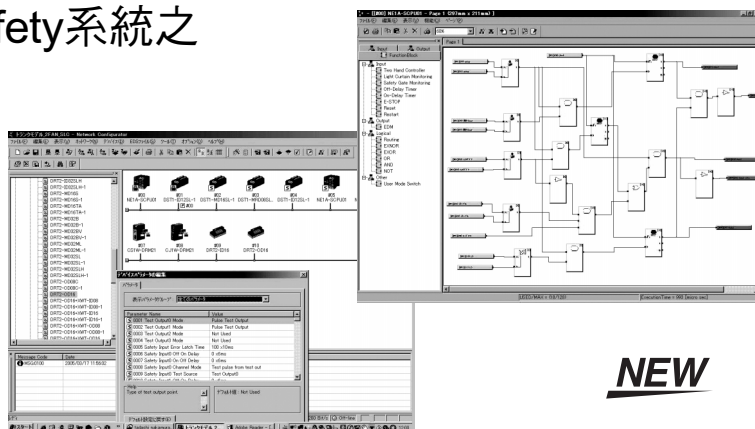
fety系統之

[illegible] NE1A-SCPU01 - Page 1

Input
Output
FunctionBlock
Input
Two Hand Controller
Light Curtain Monitoring
Safety Gate Monitoring
Off-Delay Timer
On-Delay Timer
E-STOP
Reset
Restart
Output
EDM
Logical
Routing
EXNOR
EXOR
OR
AND
NOT
Other
User Mode Switch

Page 1

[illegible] - Network Configurator

DRT2-ID32SL
DRT2-ID32SL-1
DRT2-MD16S
DRT2-MD16TA
DRT2-MD16TA-1
DRT2-MD32B
DRT2-MD32B-1
DRT2-MD32BV
DRT2-MD32BV-1
DRT2-MD32ML
DRT2-MD32ML-1
DRT2-MD32SL
DRT2-MD32SL-1
DRT2-MD32SLH
DRT2-MD32SLH-1
DRT2-OD08C
DRT2-OD08C-1

#00 NE1A-SCPU01
#01 DST1-ID12SL-1
#02 DST1-MD16SL-1
#03 DRT1-MRD08SL
#04 DST1-ID12SL-1
#05 NE1A-SCPU01
#07 CS1W-DRM21
#08 CJ1W-DRM21
#09 DRT2-ID16
#10 DRT2-OD16

Message Code | Date
NSG4100 | 2005/05/17 11:59:02

| Parameter Name | Value |
|---|---|
| 0001 Test Output0 Mode | Pulse Test Output |
| 0002 Test Output1 Mode | Pulse Test Output |
| 0003 Test Output2 Mode | Not Used |
| 0004 Test Output3 Mode | Not Used |
| 0005 Safety Input Error Latch Time | 100 x10ms |
| 0006 Safety Input0 Off On Delay | 0 x5ms |
| 0007 Safety Input0 On Off Delay | 0 x5ms |
| 0008 Safety Input0 Channel Mode | Test pulse from test out |
| 0009 Safety Input0 Test Source | Test Output0 |

Type of test output point

Not Used

Off-line

NEW